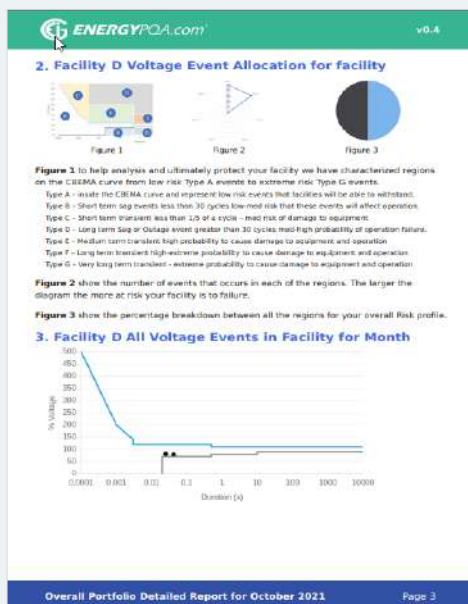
ENERGYPQA.com v0.4

2. Facility D Voltage Event Allocation for facility

Figure 1 Figure 2 Figure 3

Figure 1 to help analysis and ultimately protect your facility we have characterized regions on the CBEMA curve from low risk Type A events to extreme risk Type G events.

Type A – inside the CBEMA curve and represent low risk events that facilities will be able to withstand.
Type B – Short term sag events less than 30 cycles low-med risk that these events will affect operation.
Type C – Short term transient less than 1/5 of a cycle – med risk of damage to equipment.
Type D – Long term Sag or Outage event greater than 30 cycles med-high probability of operation failure.
Type E – Medium term transient high probability to cause damage to equipment and operation.
Type F – Long term transient high-extreme probability to cause damage to equipment and operation.
Type G – Very long term transient – extreme probability to cause damage to equipment and operation.

Figure 2 show the number of events that occurs in each of the regions. The larger the diagram the more at risk your facility is to failure.

Figure 3 show the percentage breakdown between all the regions for your overall Risk profile.

3. Facility D All Voltage Events in Facility for Month

500
450
400
350
300
250
200
150
100
50
0

% Voltage

0.0001 0.001 0.01 0.1 1 10 100 1000 10000

Duration (s)

Overall Portfolio Detailed Report for October 2021 Page 3